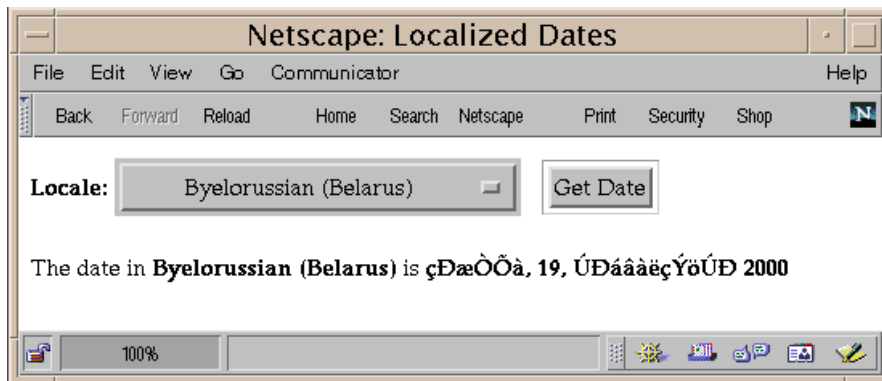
Netscape: Localized Dates

File Edit View Go Communicator Help

Back Forward Reload Home Search Netscape Print Security Shop

Locale: Byelorussian (Belarus) Get Date

The date in **Byelorussian (Belarus)** is **çÐæÒÕà, 19, ÚÐáâàëçÝöÚÐ 2000**

100%